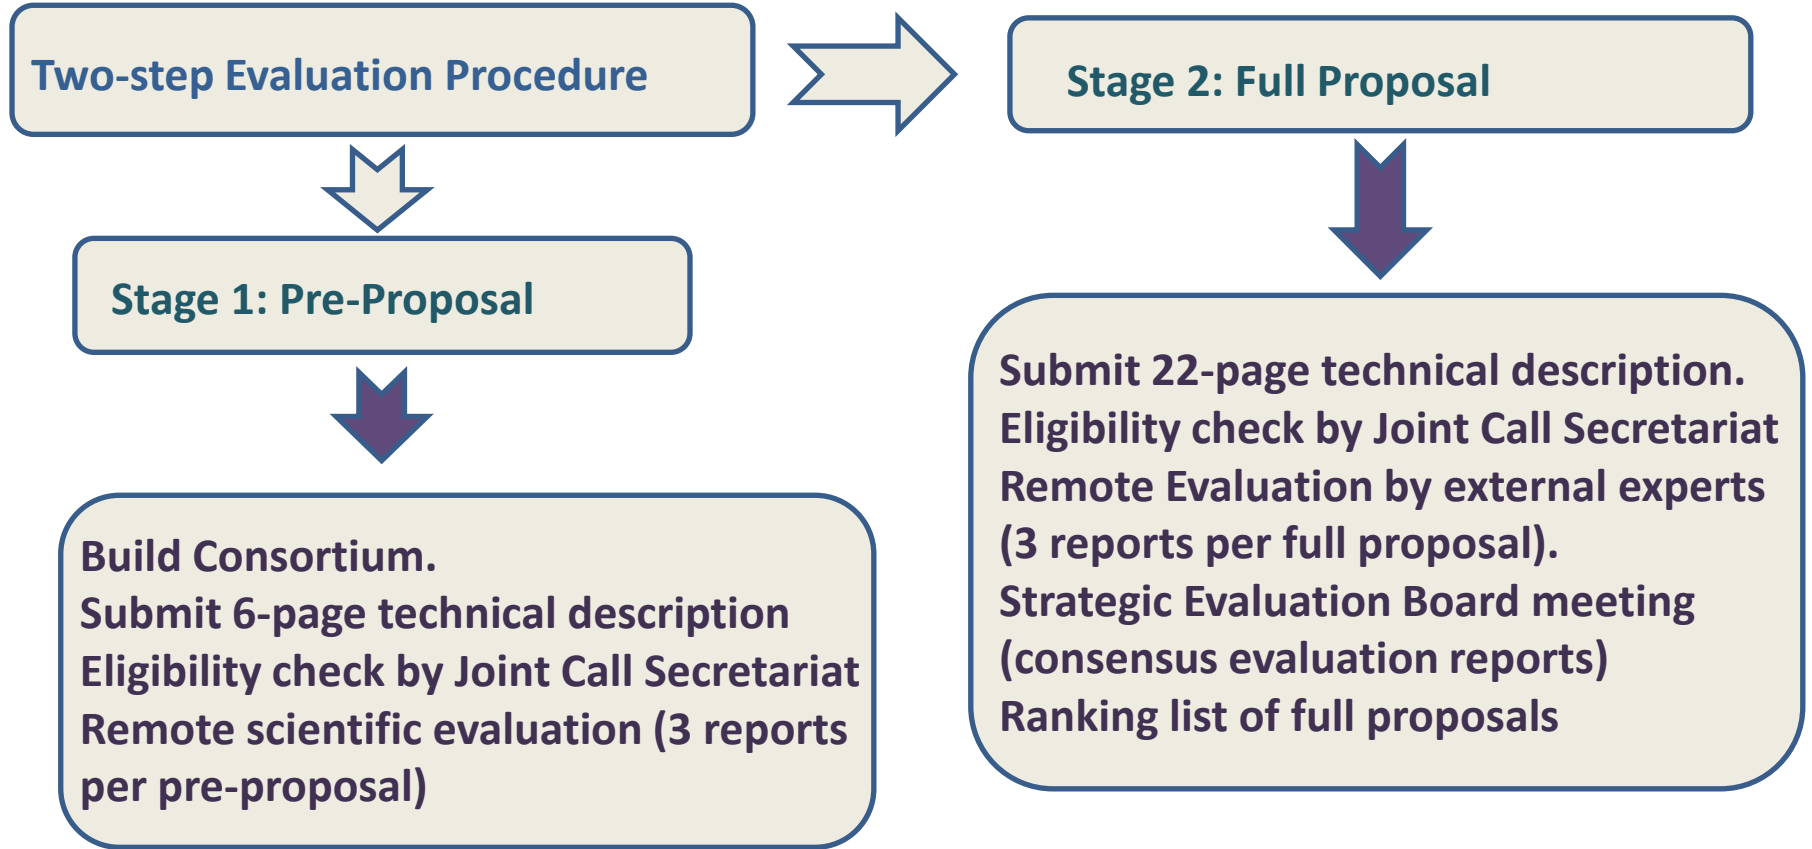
Two-step Evaluation Procedure

Stage 1: Pre-Proposal

Build Consortium.
Submit 6-page technical description
Eligibility check by Joint Call Secretariat
Remote scientific evaluation (3 reports per pre-proposal)

Stage 2: Full Proposal

Submit 22-page technical description.
Eligibility check by Joint Call Secretariat
Remote Evaluation by external experts (3 reports per full proposal).
Strategic Evaluation Board meeting (consensus evaluation reports)
Ranking list of full proposals